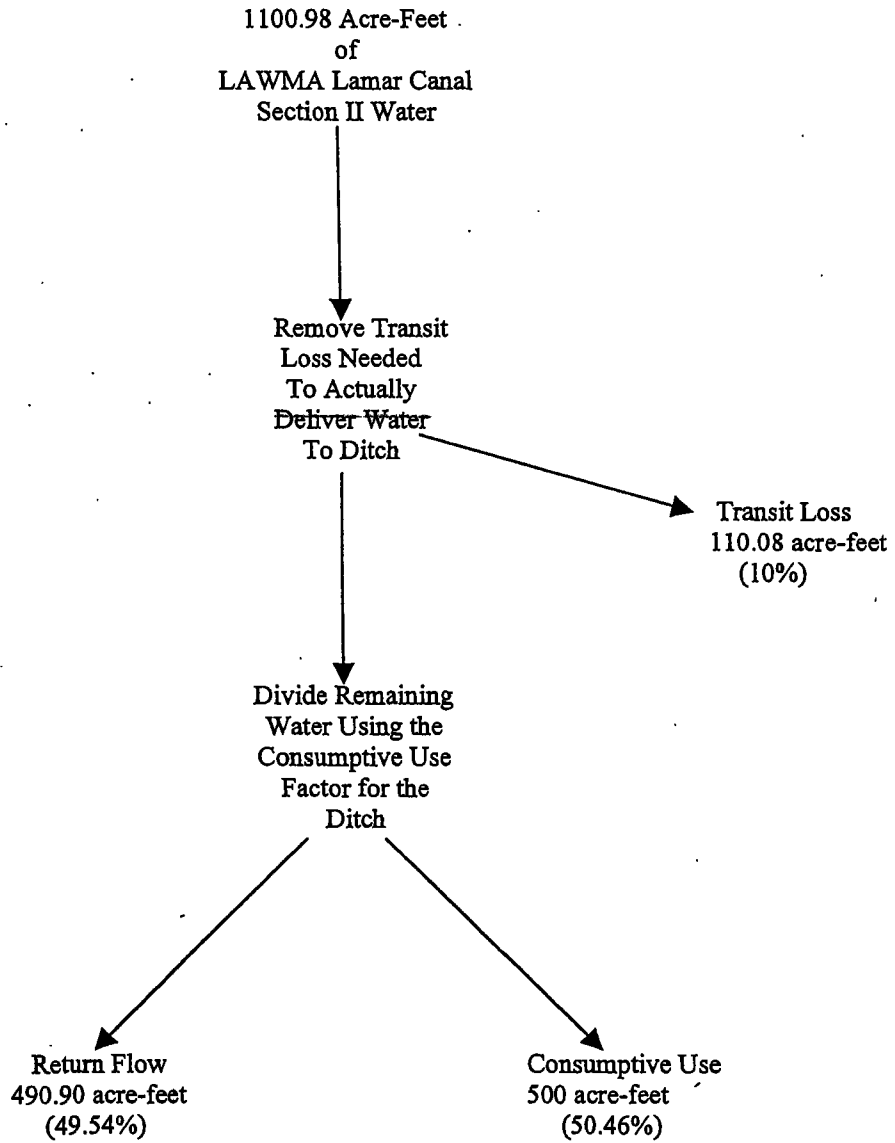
1100.98 Acre-Feet
of
LAWMA Lamar Canal
Section II Water

Remove Transit
Loss Needed
To Actually
Deliver Water
To Ditch

Transit Loss
110.08 acre-feet
(10%)

Divide Remaining
Water Using the
Consumptive Use
Factor for the
Ditch

Return Flow
490.90 acre-feet
(49.54%)

Consumptive Use
500 acre-feet
(50.46%)